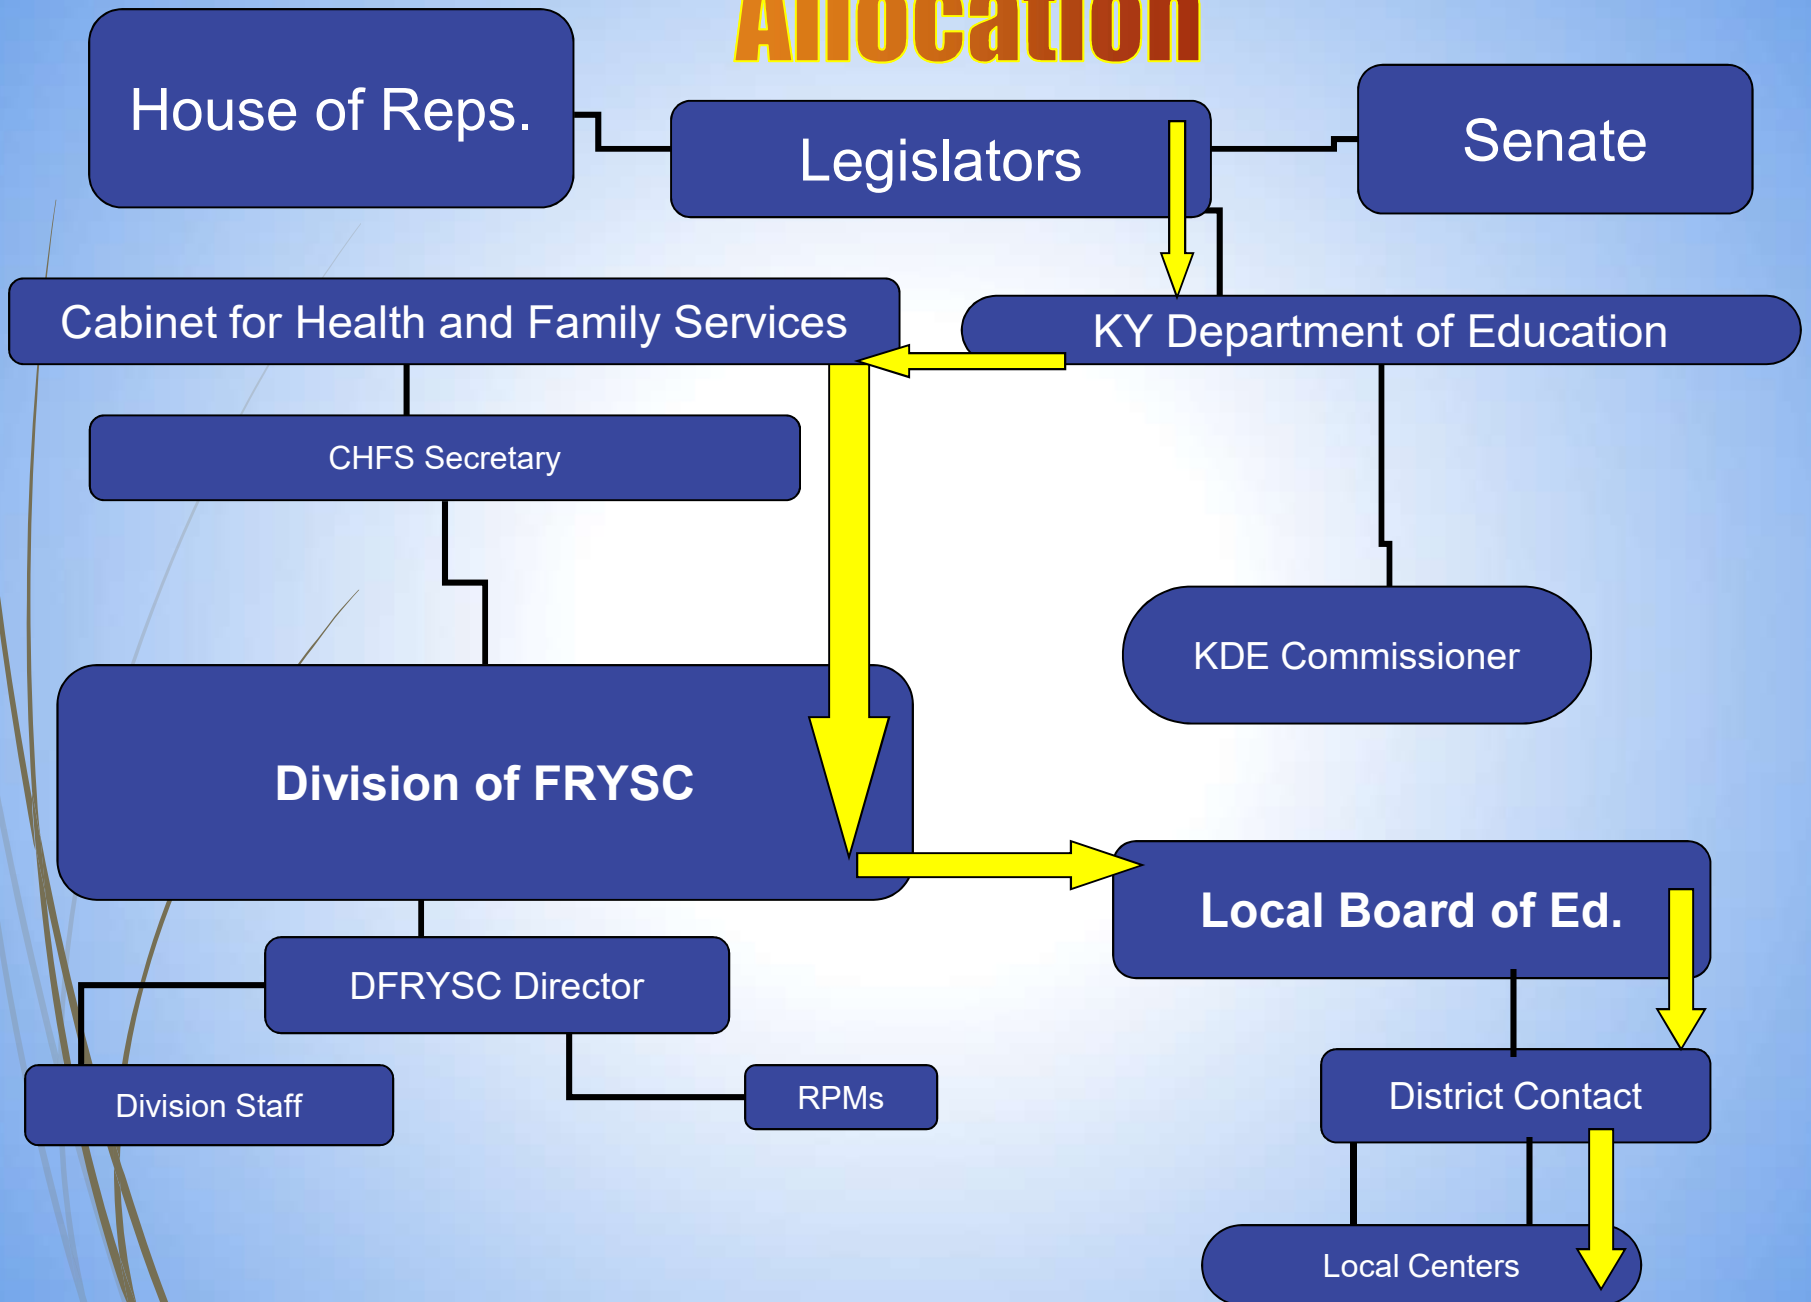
Allocation

House of Reps.

Legislators

Senate

Cabinet for Health and Family Services

KY Department of Education

CHFS Secretary

KDE Commissioner

Division of FRYSC

Local Board of Ed.

DFRYSC Director

Division Staff

RPMs

District Contact

Local Centers